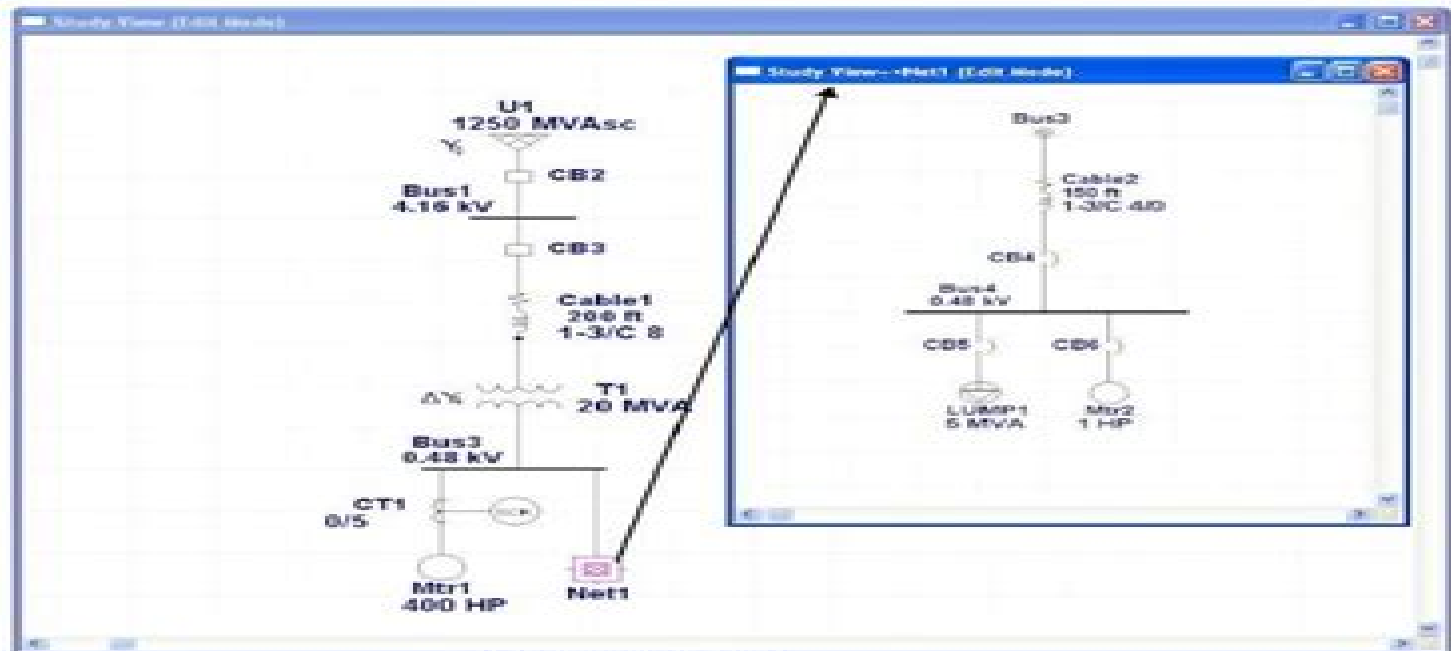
Study View (Edit Mode)

U1
1250 MVAsc

CB2

Bus1
4.16 kV

CB3

Cable1
200 ft
1-3/C 8

T1
20 MVA

Bus3
0.48 kV

CT1
0/5

Mtr1
400 HP

Net1

Study View--Net1 (Edit Mode)

Bus3

Cable2
150 ft
1-3/C 4/0

CB4

Bus4
0.48 kV

CB5

CB6

LUMP1
5 MVA

Mtr2
1 HP